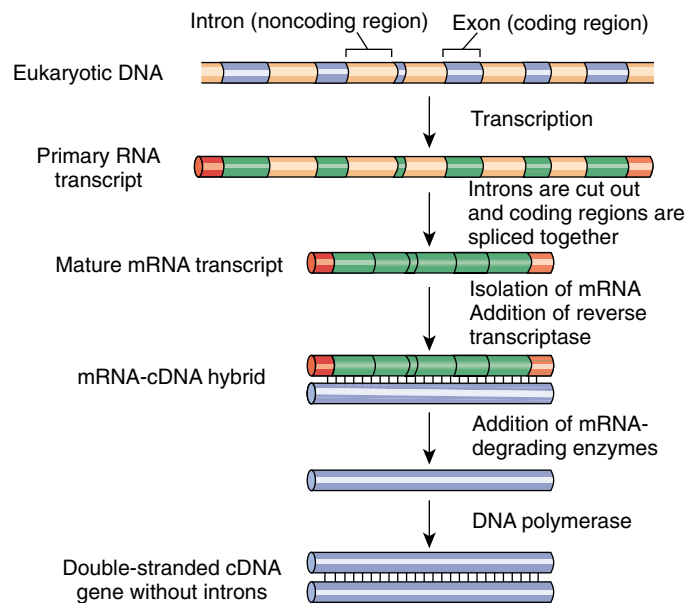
Intron (noncoding region)

Exon (coding region)

Eukaryotic DNA

Transcription

Primary RNA transcript

Introns are cut out and coding regions are spliced together

Mature mRNA transcript

Isolation of mRNA
Addition of reverse transcriptase

mRNA-cDNA hybrid

Addition of mRNA-degrading enzymes

DNA polymerase

Double-stranded cDNA gene without introns